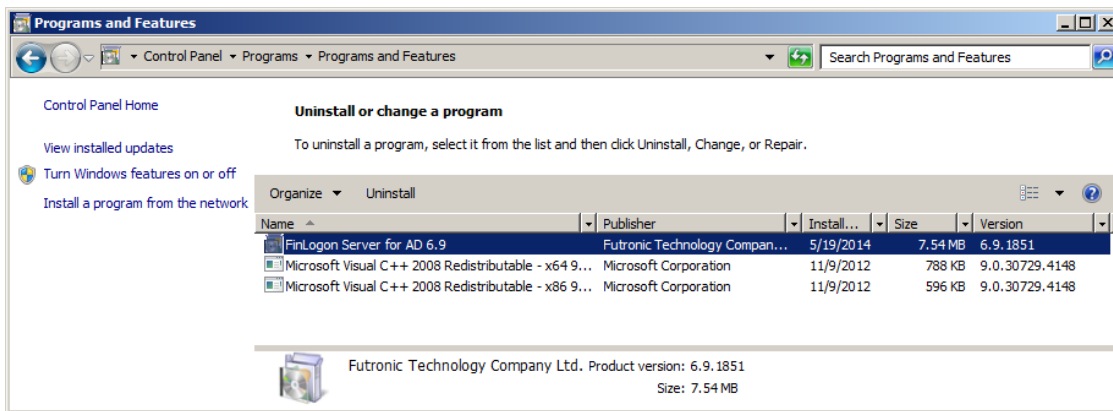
Programs and Features

Control Panel ▸ Programs ▸ Programs and Features

Search Programs and Features

Control Panel Home

View installed updates

Turn Windows features on or off

Install a program from the network

Uninstall or change a program

To uninstall a program, select it from the list and then click Uninstall, Change, or Repair.

Organize ▾ Uninstall

| Name | Publisher | Install... | Size | Version |
|---|---|---|---|---|
| FinLogon Server for AD 6.9 | Futronic Technology Compan... | 5/19/2014 | 7.54 MB | 6.9.1851 |
| Microsoft Visual C++ 2008 Redistributable - x64 9... | Microsoft Corporation | 11/9/2012 | 788 KB | 9.0.30729.4148 |
| Microsoft Visual C++ 2008 Redistributable - x86 9... | Microsoft Corporation | 11/9/2012 | 596 KB | 9.0.30729.4148 |

Futronic Technology Company Ltd. Product version: 6.9.1851
Size: 7.54 MB